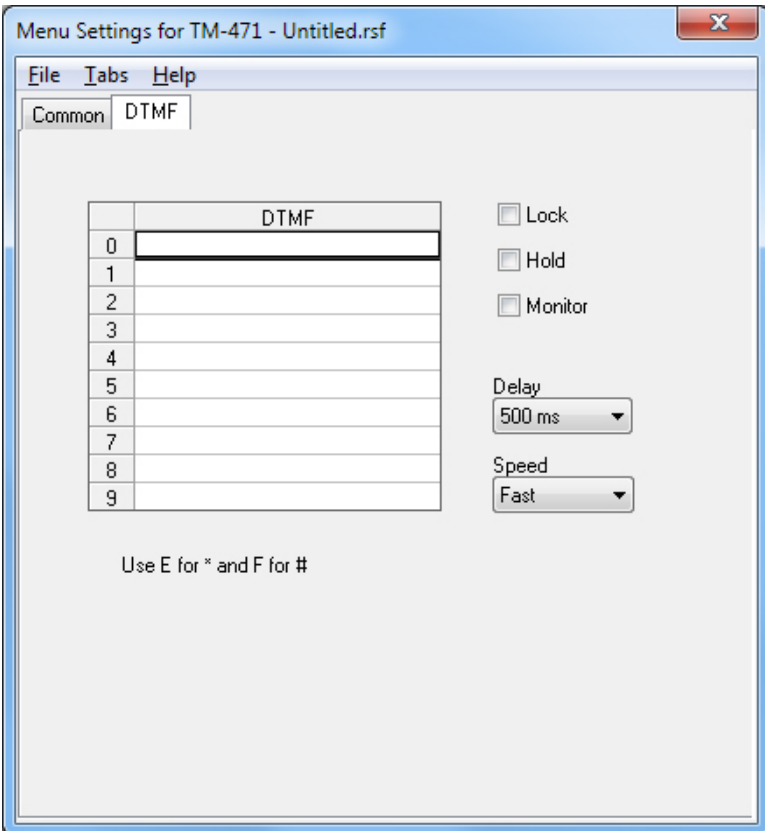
Menu Settings for TM-471 - Untitled.rsf

File Tabs Help

Common DTMF

| | DTMF |
|---|---|
| 0 | |
| 1 | |
| 2 | |
| 3 | |
| 4 | |
| 5 | |
| 6 | |
| 7 | |
| 8 | |
| 9 | |

Lock

Hold

Monitor

Delay
500 ms

Speed
Fast

Use E for * and F for #